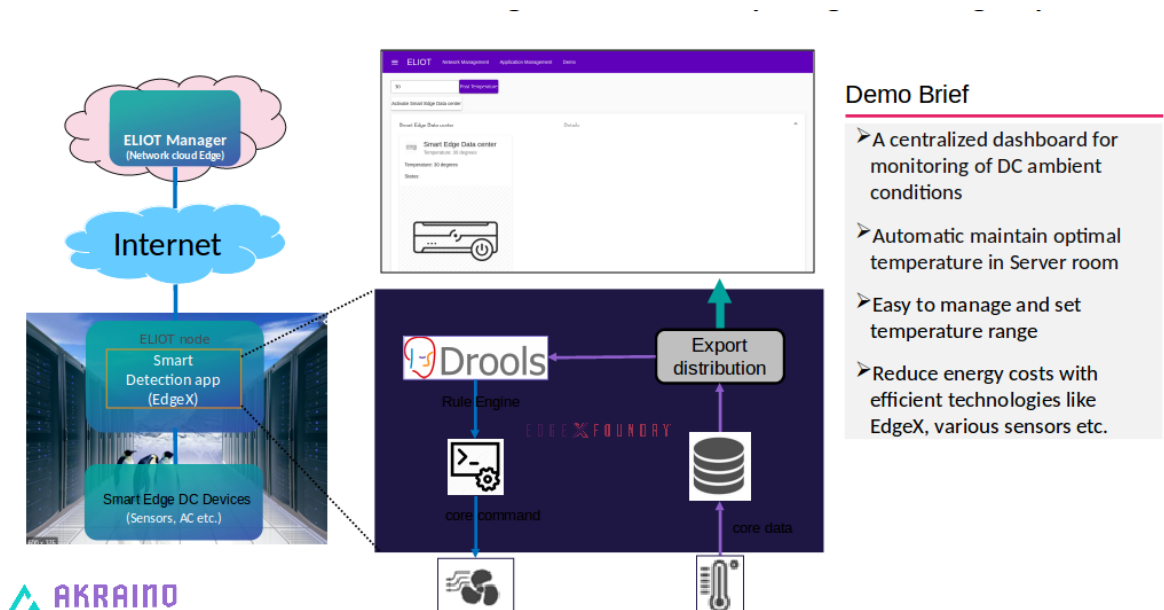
ELIOT Manager
(Network cloud Edge)

Internet

ELIOT node
Smart Detection app (EdgeX)

Smart Edge DC Devices
(Sensors, AC etc.)

ELIOT Network Management Application Management Demo

30 Post Temperature

Activate Smart Edge Data center

Smart Edge Data center Details

Smart Edge Data center
Temperature: 30 degrees

Temperature: 30 degrees

Status

Drools

Rule Engine

Export distribution

EDGE X FOUNDRY

core command

core data

Demo Brief

➢A centralized dashboard for monitoring of DC ambient conditions

➢Automatic maintain optimal temperature in Server room

➢Easy to manage and set temperature range

➢Reduce energy costs with efficient technologies like EdgeX, various sensors etc.

AKRAINO